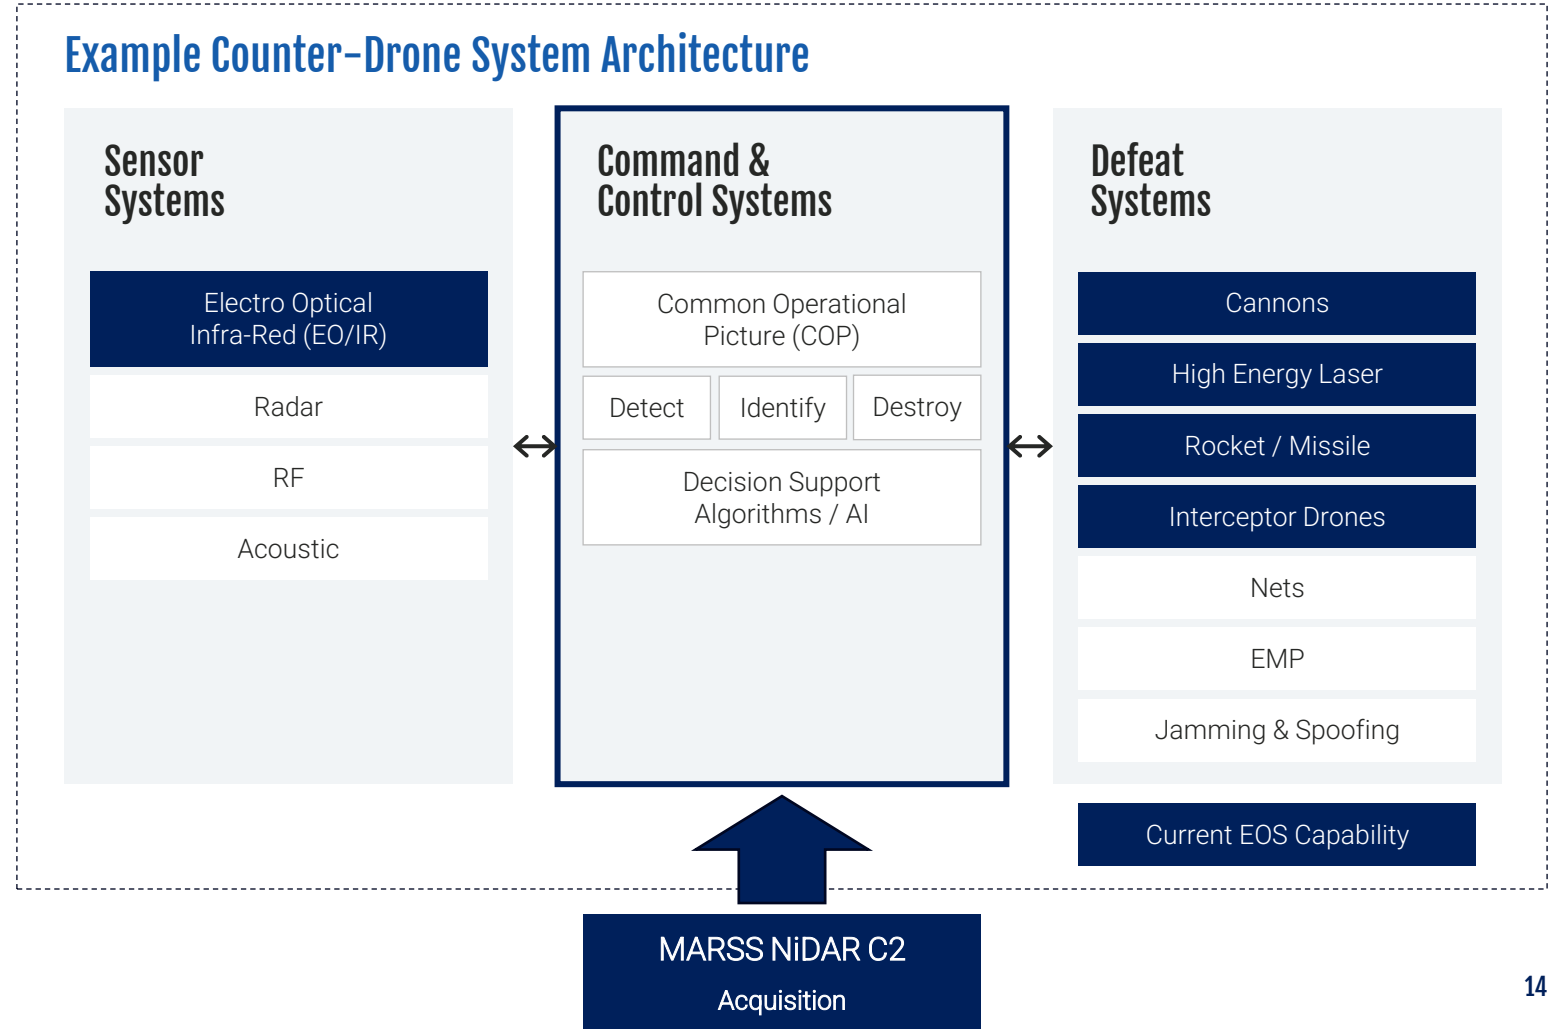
Example Counter-Drone System Architecture

Sensor Systems

Electro Optical Infra-Red (EO/IR)

Radar

RF

Acoustic

Command & Control Systems

Common Operational Picture (COP)

| Detect | Identify | Destroy |
|---|---|---|

Decision Support Algorithms / AI

Defeat Systems

Cannons

High Energy Laser

Rocket / Missile

Interceptor Drones

Nets

EMP

Jamming & Spoofing

Current EOS Capability

MARSS NiDAR C2
Acquisition

14